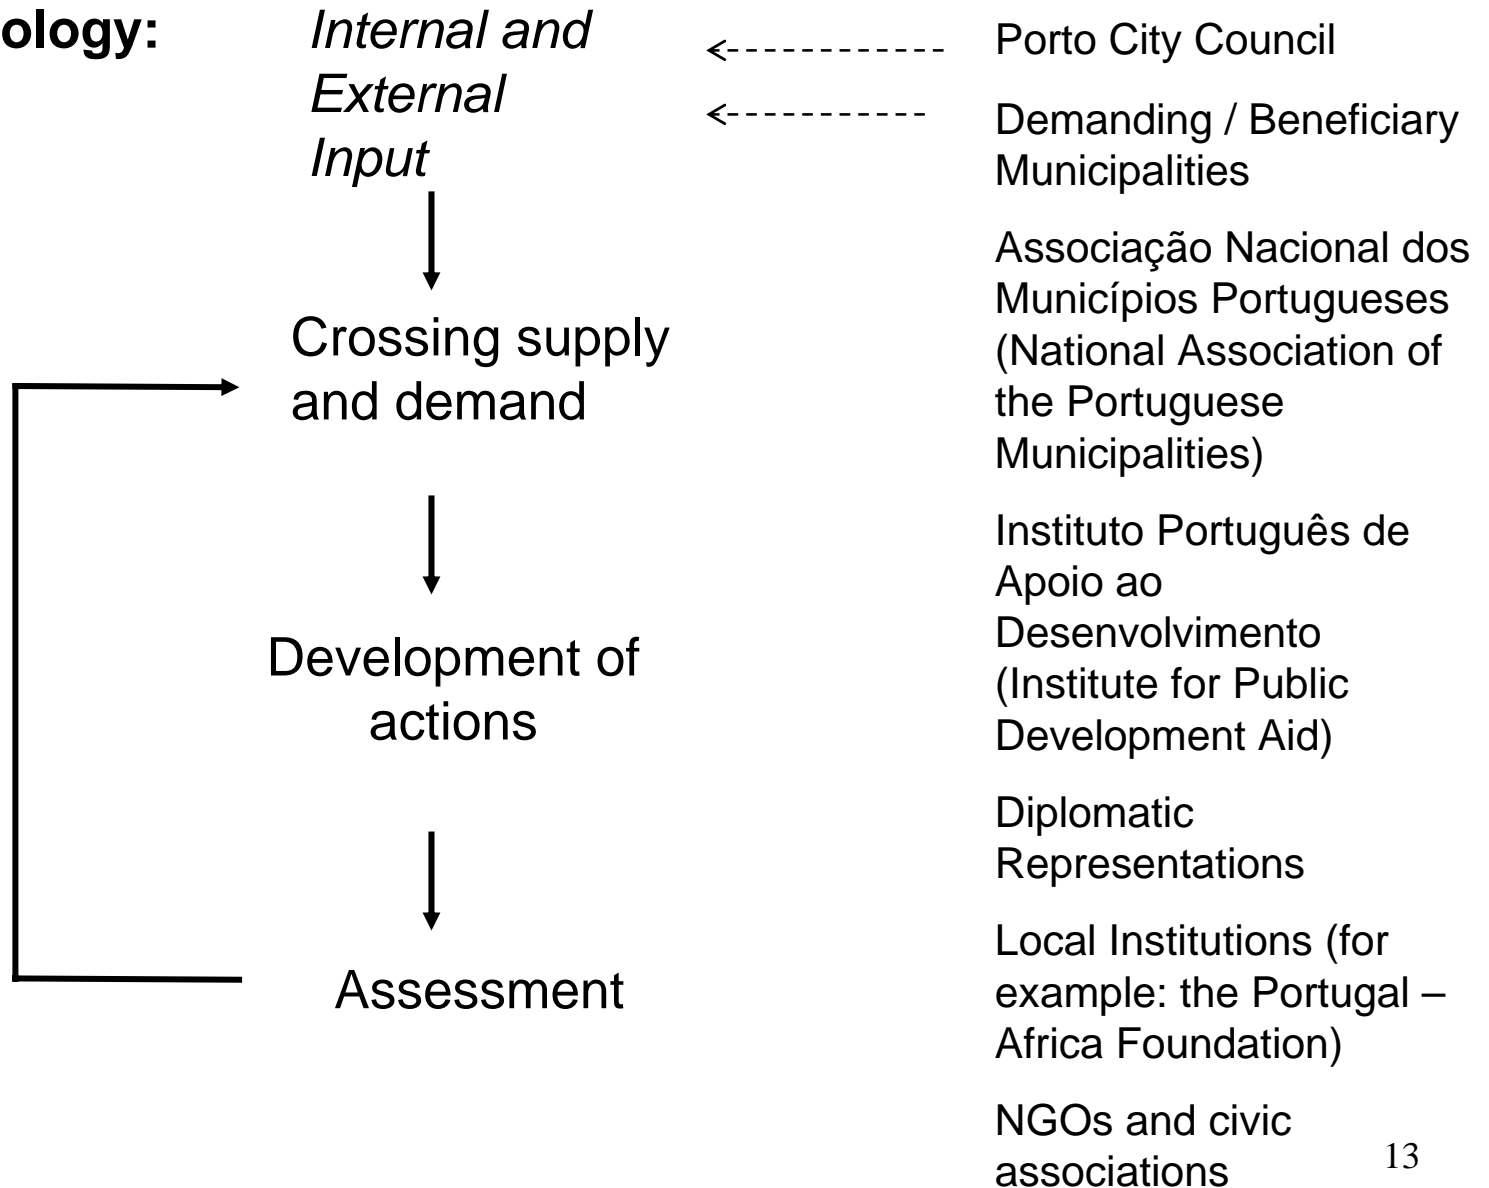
ology:

Internal and External Input

Crossing supply and demand

Development of actions

Assessment

Porto City Council

Demanding / Beneficiary Municipalities

Associação Nacional dos Municípios Portugueses (National Association of the Portuguese Municipalities)

Instituto Português de Apoio ao Desenvolvimento (Institute for Public Development Aid)

Diplomatic Representations

Local Institutions (for example: the Portugal – Africa Foundation)

NGOs and civic associations

13